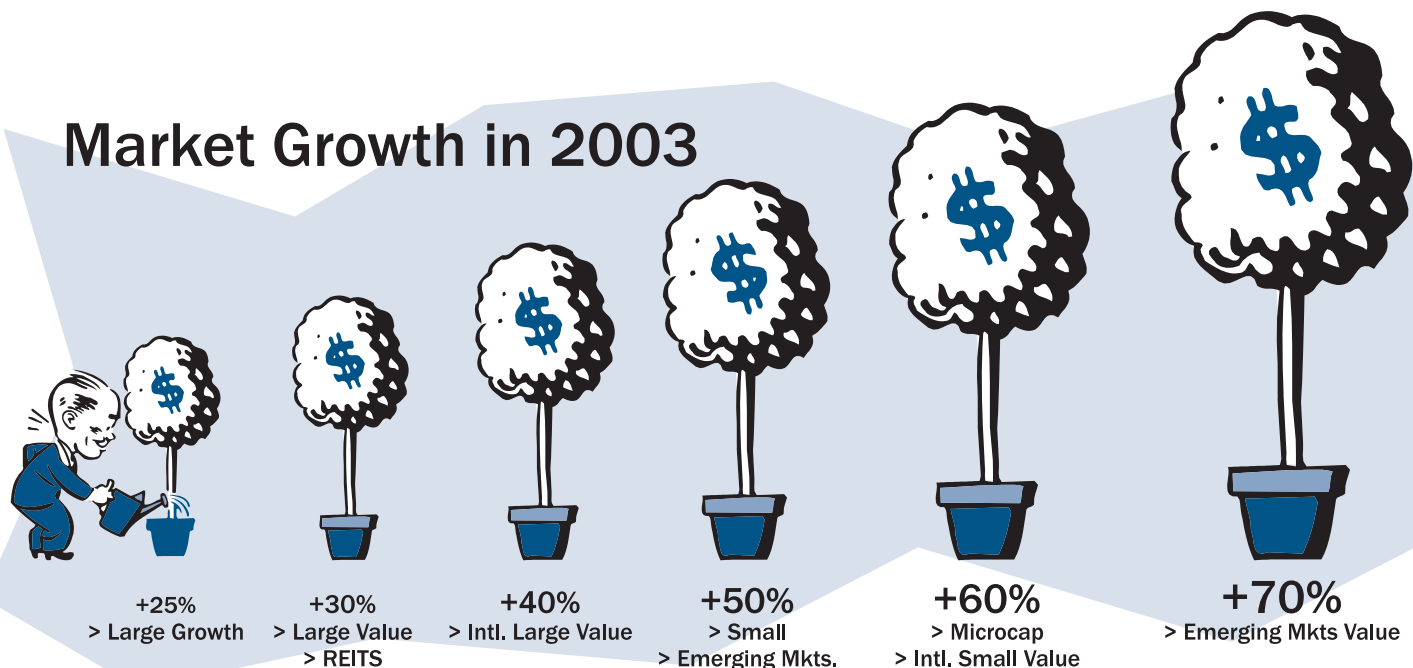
Market Growth in 2003

$

$

$

$

$

$

+25%
> Large Growth

+30%
> Large Value
> REITS

+40%
> Intl. Large Value

+50%
> Small
> Emerging Mkts.

+60%
> Microcap
> Intl. Small Value

+70%
> Emerging Mkts Value